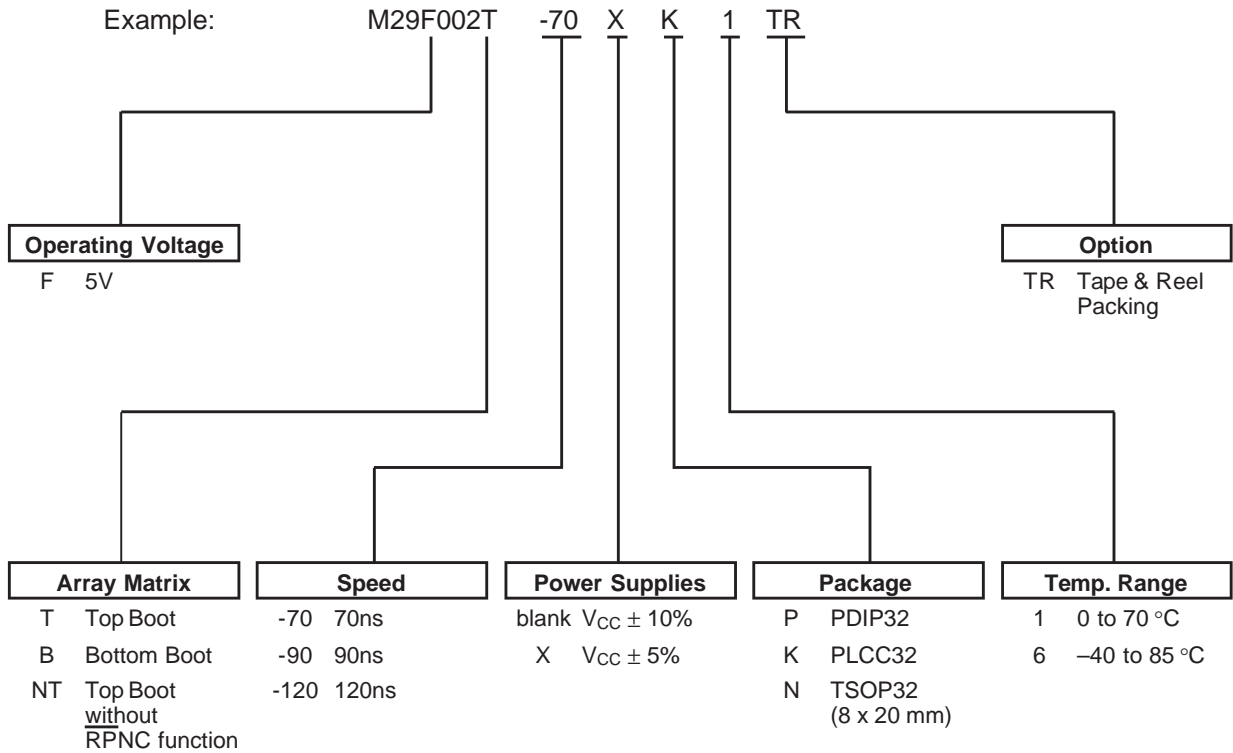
Example: M29F002T -70 X K 1 TR

Operating Voltage
F 5V

Option
TR Tape & Reel Packing

Array Matrix
T Top Boot
B Bottom Boot
NT Top Boot without RPNC function

Speed
-70 70ns
-90 90ns
-120 120ns

Power Supplies
blank $V_{CC} \pm 10\%$
X $V_{CC} \pm 5\%$

Package
P PDIP32
K PLCC32
N TSOP32 (8 x 20 mm)

Temp. Range
1 0 to 70 °C
6 –40 to 85 °C